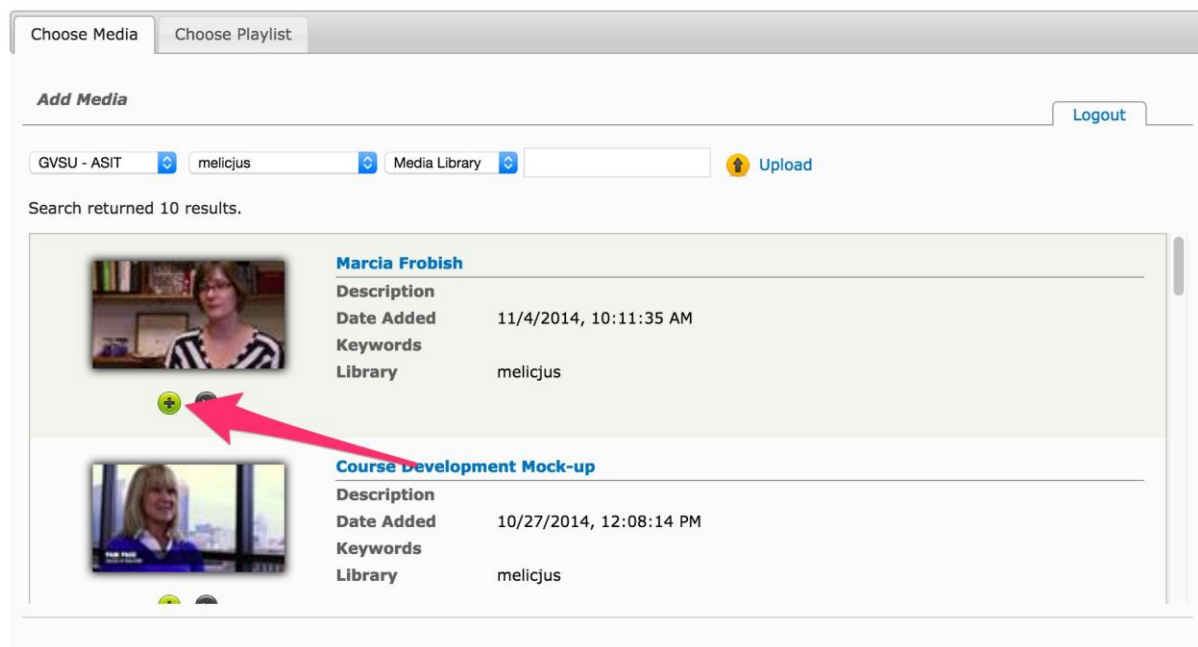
Choose Media | Choose Playlist

Add Media

Logout

GVSU - ASIT | melicjus | Media Library | Upload

Search returned 10 results.

Marcia Frobish
Description
Date Added 11/4/2014, 10:11:35 AM
Keywords
Library melicjus

Course Development Mock-up
Description
Date Added 10/27/2014, 12:08:14 PM
Keywords
Library melicjus